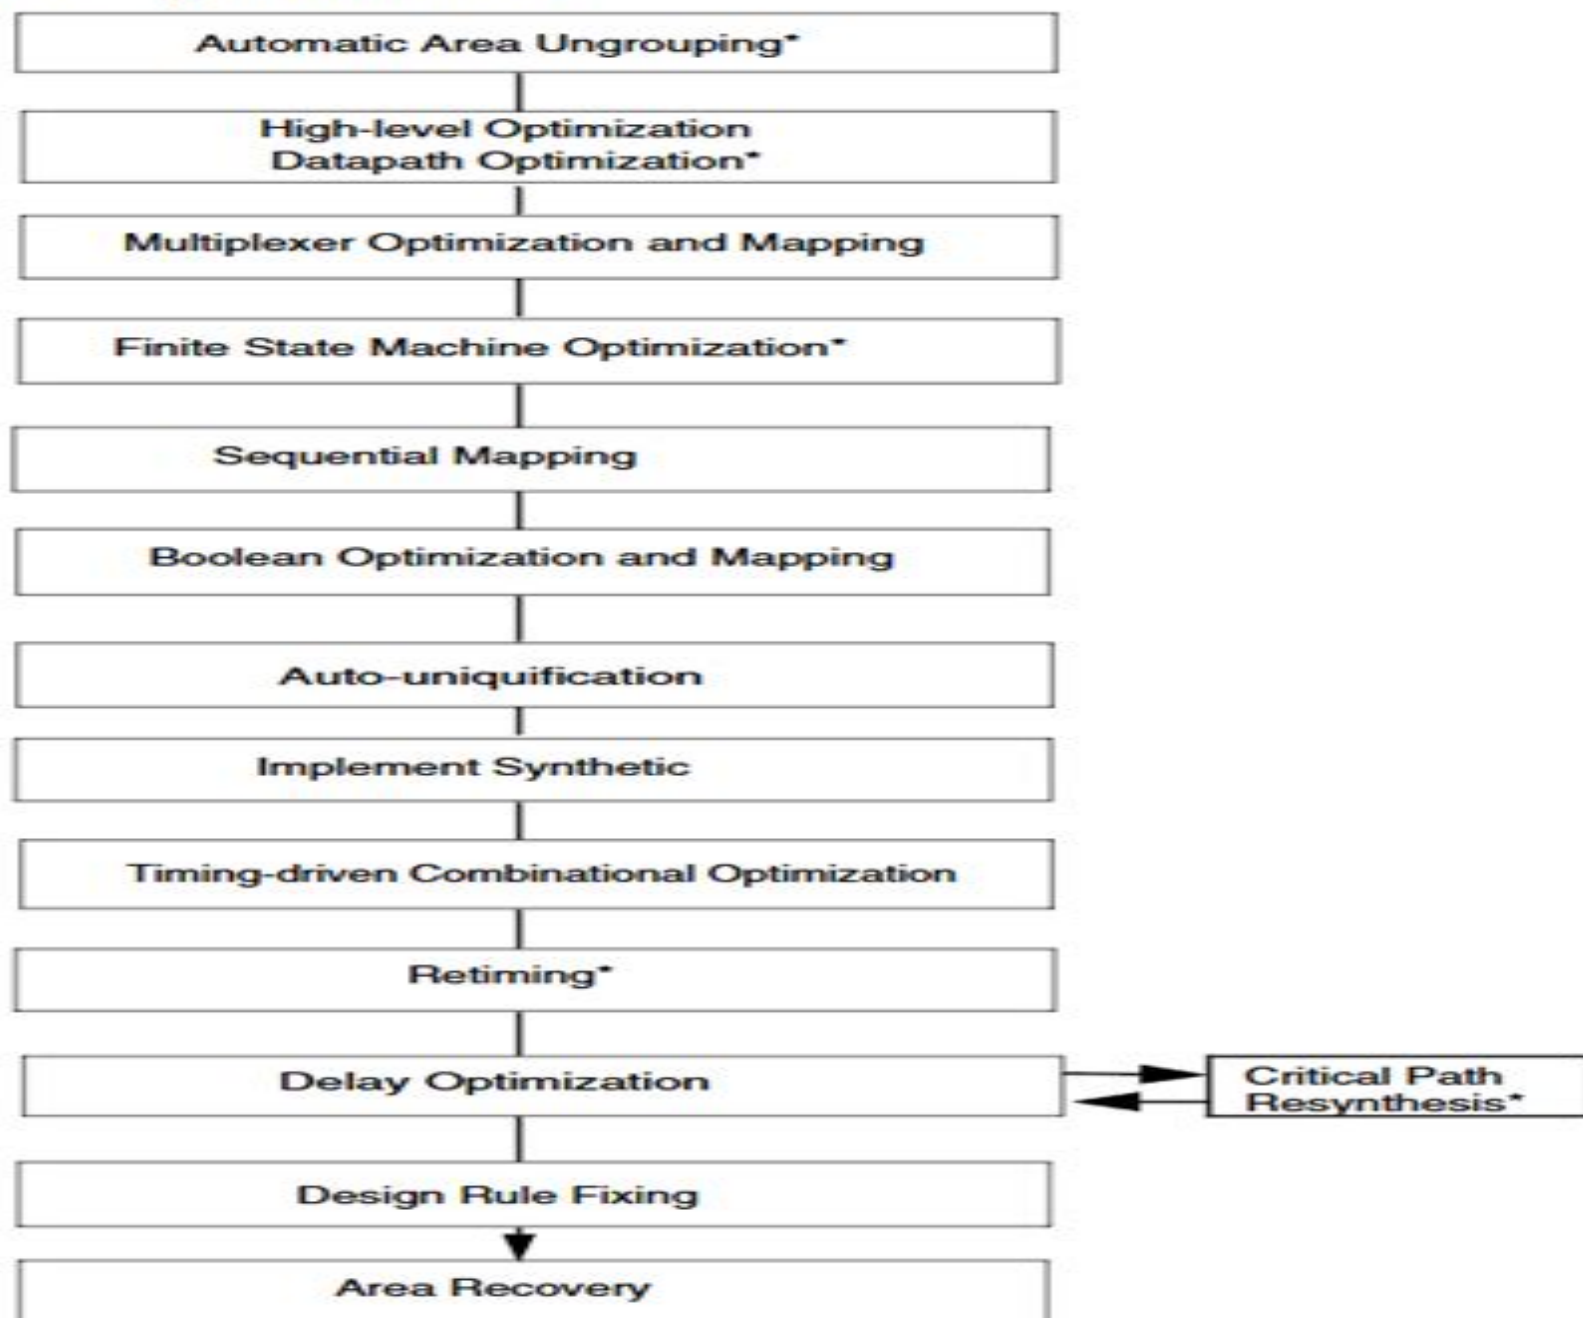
Automatic Area Ungrouping*

High-level Optimization
Datapath Optimization*

Multiplexer Optimization and Mapping

Finite State Machine Optimization*

Sequential Mapping

Boolean Optimization and Mapping

Auto-uniquification

Implement Synthetic

Timing-driven Combinational Optimization

Retiming*

Delay Optimization

Critical Path
Resynthesis*

Design Rule Fixing

Area Recovery